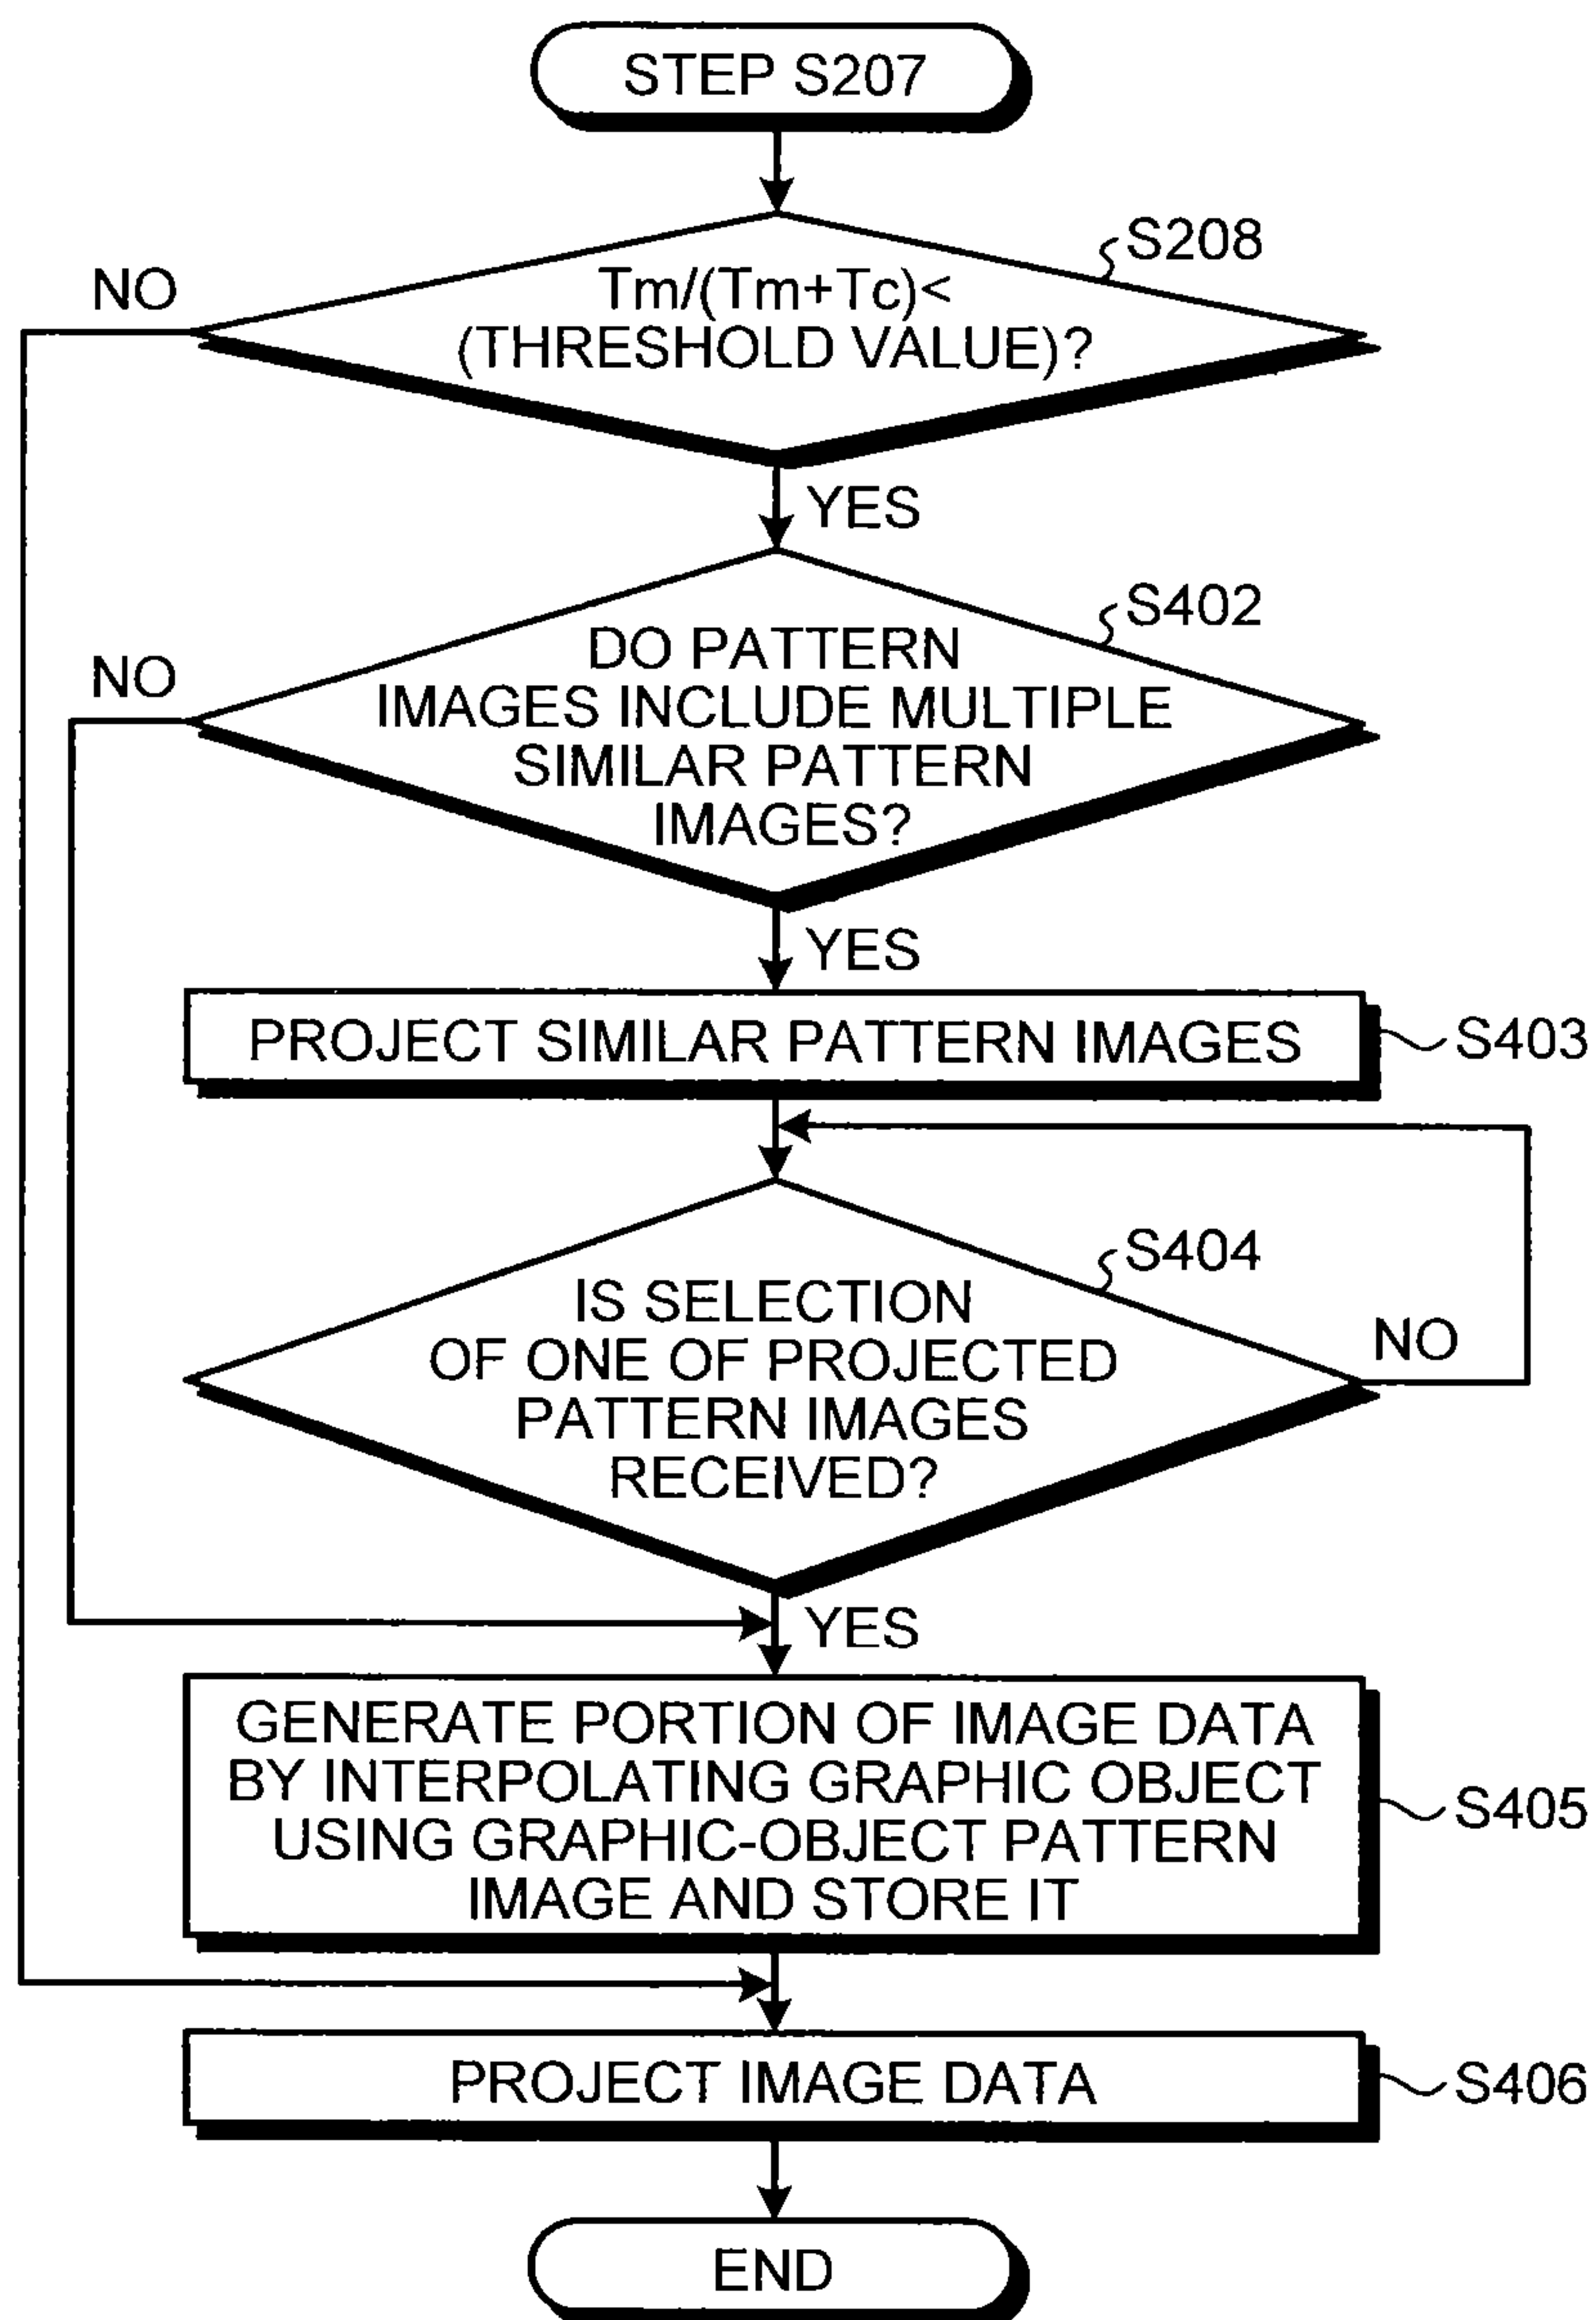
STEP S207

S208

NO

Tm/(Tm+Tc)< (THRESHOLD VALUE)?

YES

S402

NO

DO PATTERN IMAGES INCLUDE MULTIPLE SIMILAR PATTERN IMAGES?

YES

PROJECT SIMILAR PATTERN IMAGES

S403

S404

IS SELECTION OF ONE OF PROJECTED PATTERN IMAGES RECEIVED?

NO

YES

GENERATE PORTION OF IMAGE DATA BY INTERPOLATING GRAPHIC OBJECT USING GRAPHIC-OBJECT PATTERN IMAGE AND STORE IT

S405

PROJECT IMAGE DATA

S406

END